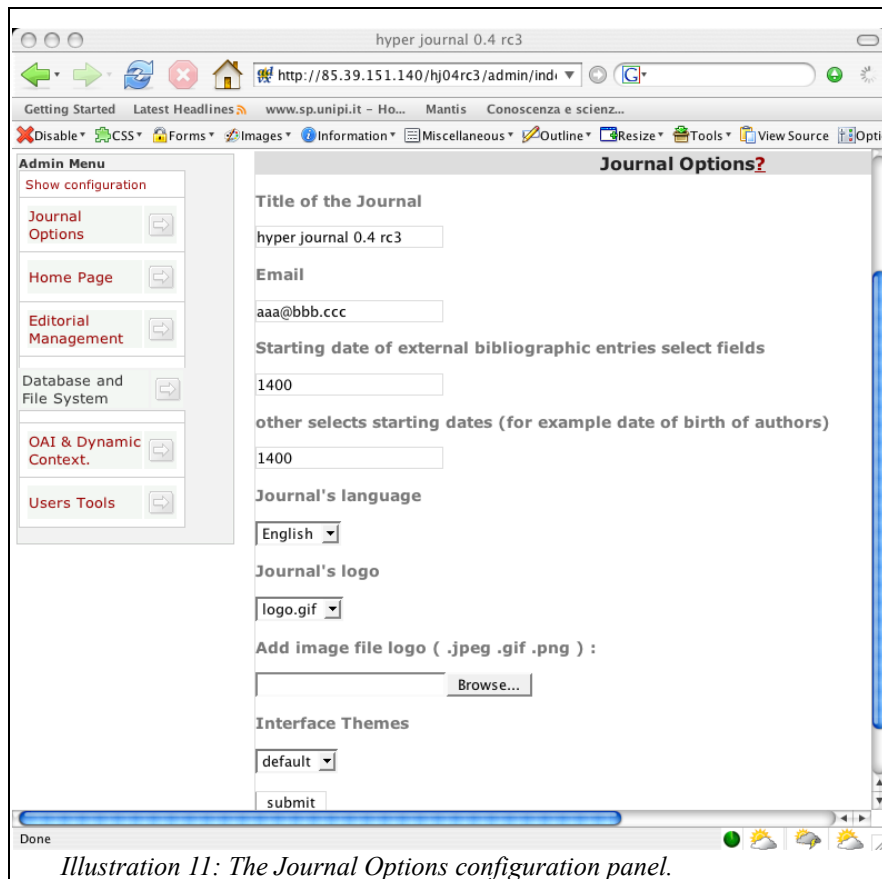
hyper journal 0.4 rc3

http://85.39.151.140/hj04rc3/admin/ind

Getting Started Latest Headlines www.sp.unipi.it – Ho... Mantis Conoscenza e scienz...

Disable CSS Forms Images Information Miscellaneous Outline Resize Tools View Source Opti

Admin Menu

Show configuration

Journal Options

Home Page

Editorial Management

Database and File System

OAI & Dynamic Context.

Users Tools

Journal Options?

Title of the Journal

hyper journal 0.4 rc3

Email

aaa@bbb.ccc

Starting date of external bibliographic entries select fields

1400

other selects starting dates (for example date of birth of authors)

1400

Journal's language

English

Journal's logo

logo.gif

Add image file logo ( .jpeg .gif .png ) :

Browse...

Interface Themes

default

submit

Done

Illustration 11: The Journal Options configuration panel.